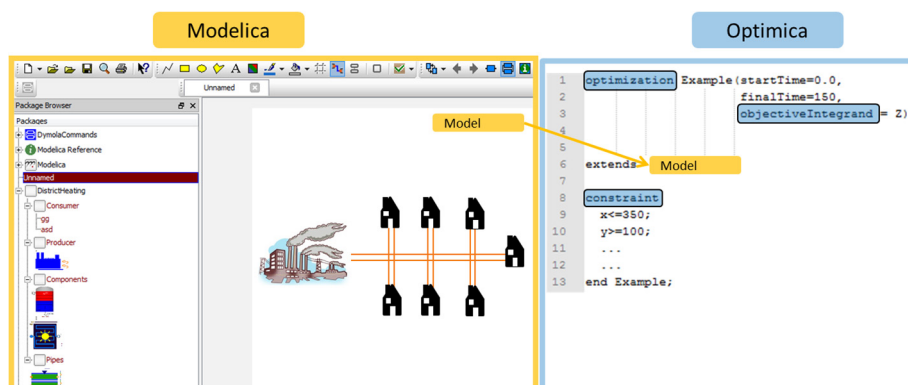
Modelica

Optimica

Package Browser

Unnamed

Packages

DymolaCommands

Modelica Reference

Modelica

Unnamed

DistrictHeating

Consumer

gg

asd

Producer

Components

Pipes

Model

Model

1 optimization Example(startTime=0.0,
2 finalTime=150,
3 objectiveIntegrand = Z)
4
5
6 extends
7
8 constraint
9 x<=350;
10 y>=100;
11 ...
12 ...
13 end Example;